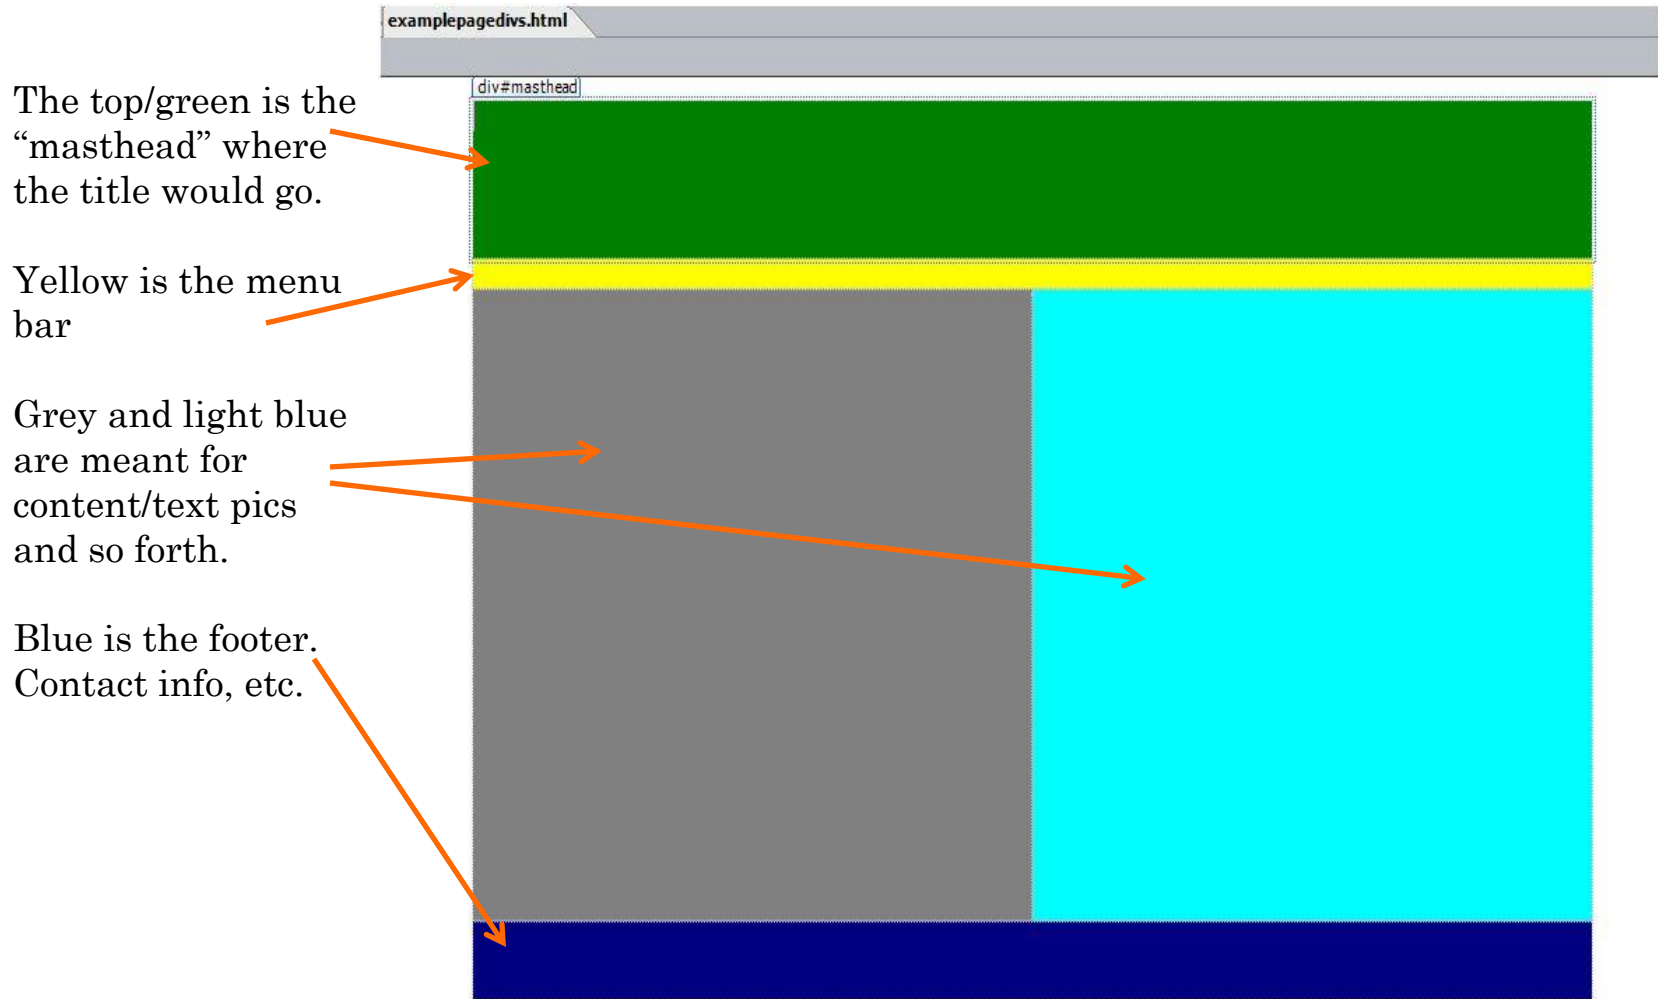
examplepagedivs.html

div#masthead

The top/green is the “masthead” where the title would go.

Yellow is the menu bar

Grey and light blue are meant for content/text pics and so forth.

Blue is the footer. Contact info, etc.